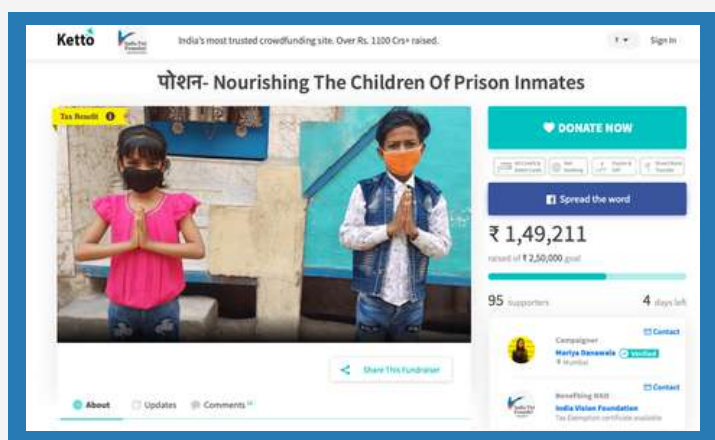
Ketto

India's most trusted crowdfunding site. Over Rs. 1100 Crs+ raised.

₹ ▾ Sign In

पोशन- Nourishing The Children Of Prison Inmates

Tax Benefit

DONATE NOW

Spread the word

₹ 1,49,211

raised of ₹ 2,50,000 goal

95 supporters

4 days left

Contact

Campaigner

Mariya Danawala Verified

Mumbai

Contact

Benefiting NGO

India Vision Foundation

Tax Exemption certificate available

Share This Fundraiser

About Updates Comments